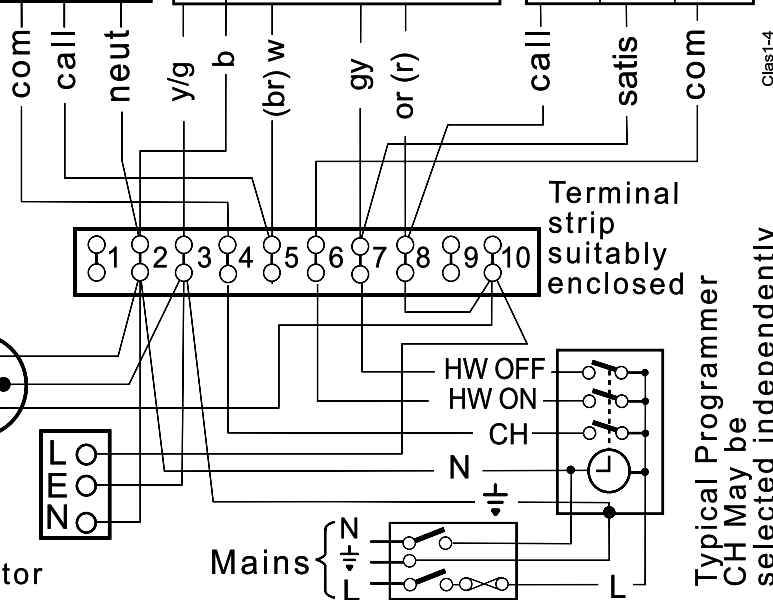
com
call
neut
y/g
b
(br) w
gy
or (r)
call
satis
com
Clas1-4

Terminal strip suitably enclosed

1 2 3 4 5 6 7 8 9 10

HW OFF
HW ON
CH
N
⏚

L
E
N

tor

Mains
N
⏚
L

L

Typical Programmer
CH May be
selected independently